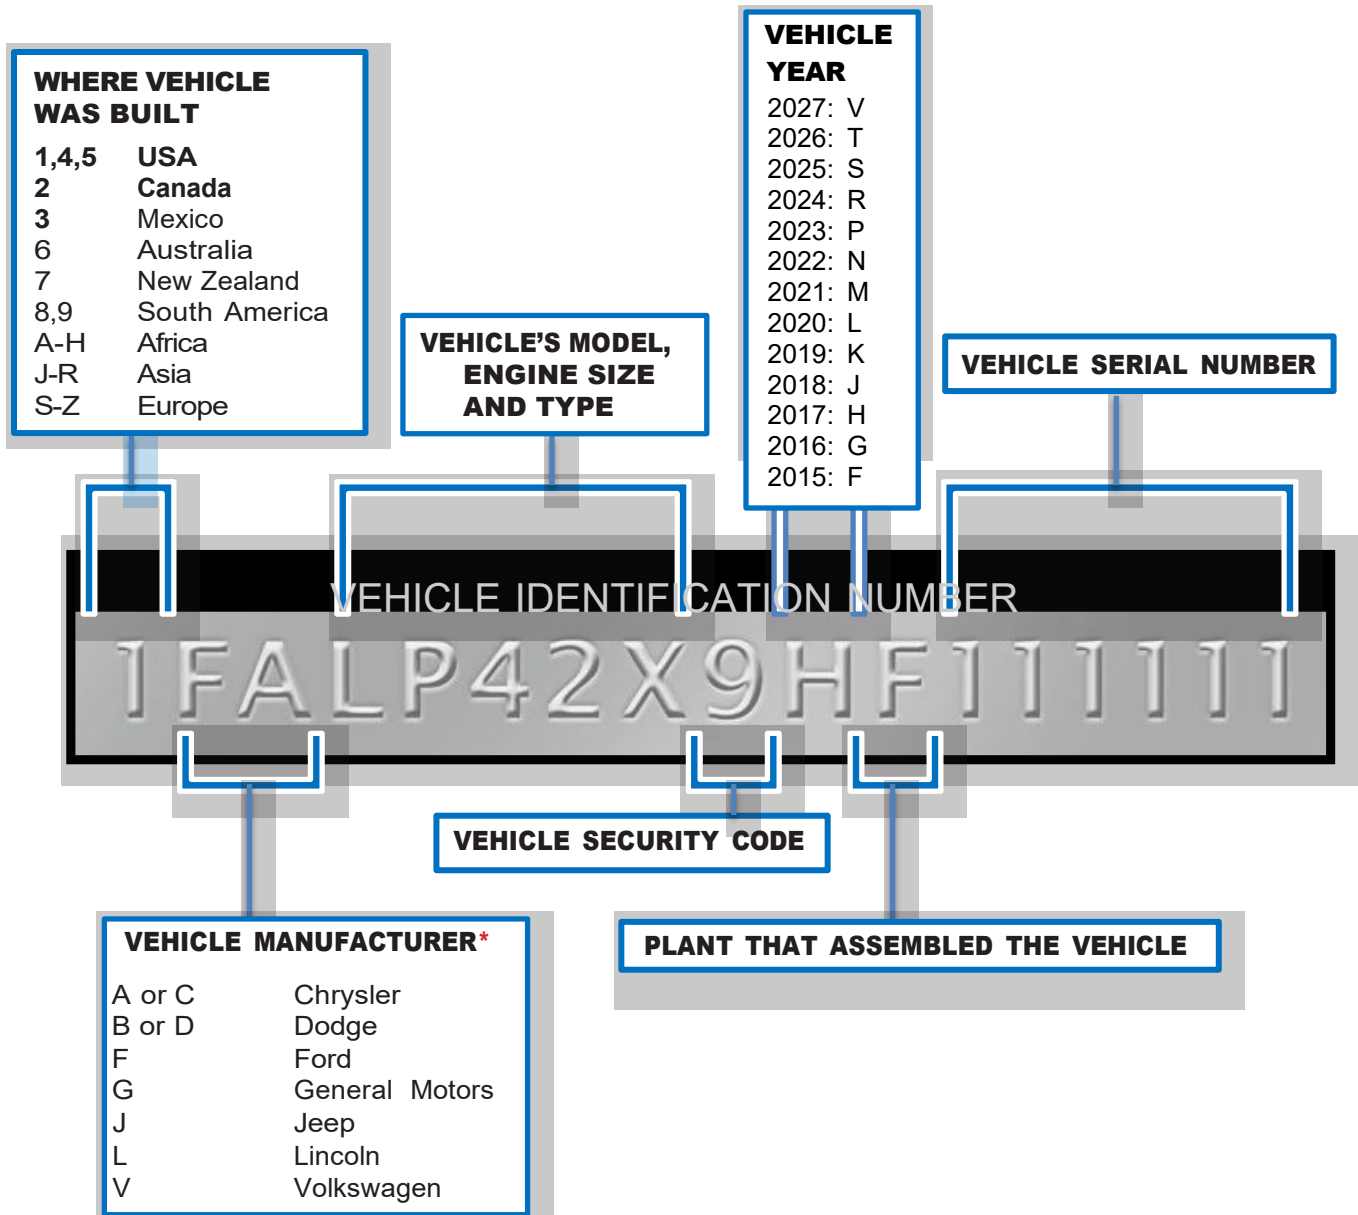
WHERE VEHICLE WAS BUILT

| | |
|---|---|
| 1,4,5 | USA |
| 2 | Canada |
| 3 | Mexico |
| 6 | Australia |
| 7 | New Zealand |
| 8,9 | South America |
| A-H | Africa |
| J-R | Asia |
| S-Z | Europe |

VEHICLE'S MODEL, ENGINE SIZE AND TYPE

VEHICLE YEAR
2027: V
2026: T
2025: S
2024: R
2023: P
2022: N
2021: M
2020: L
2019: K
2018: J
2017: H
2016: G
2015: F

VEHICLE SERIAL NUMBER

VEHICLE IDENTIFICATION NUMBER

1FALP42X9HF111111

VEHICLE SECURITY CODE

VEHICLE MANUFACTURER*

| | |
|---|---|
| A or C | Chrysler |
| B or D | Dodge |
| F | Ford |
| G | General Motors |
| J | Jeep |
| L | Lincoln |
| V | Volkswagen |

PLANT THAT ASSEMBLED THE VEHICLE